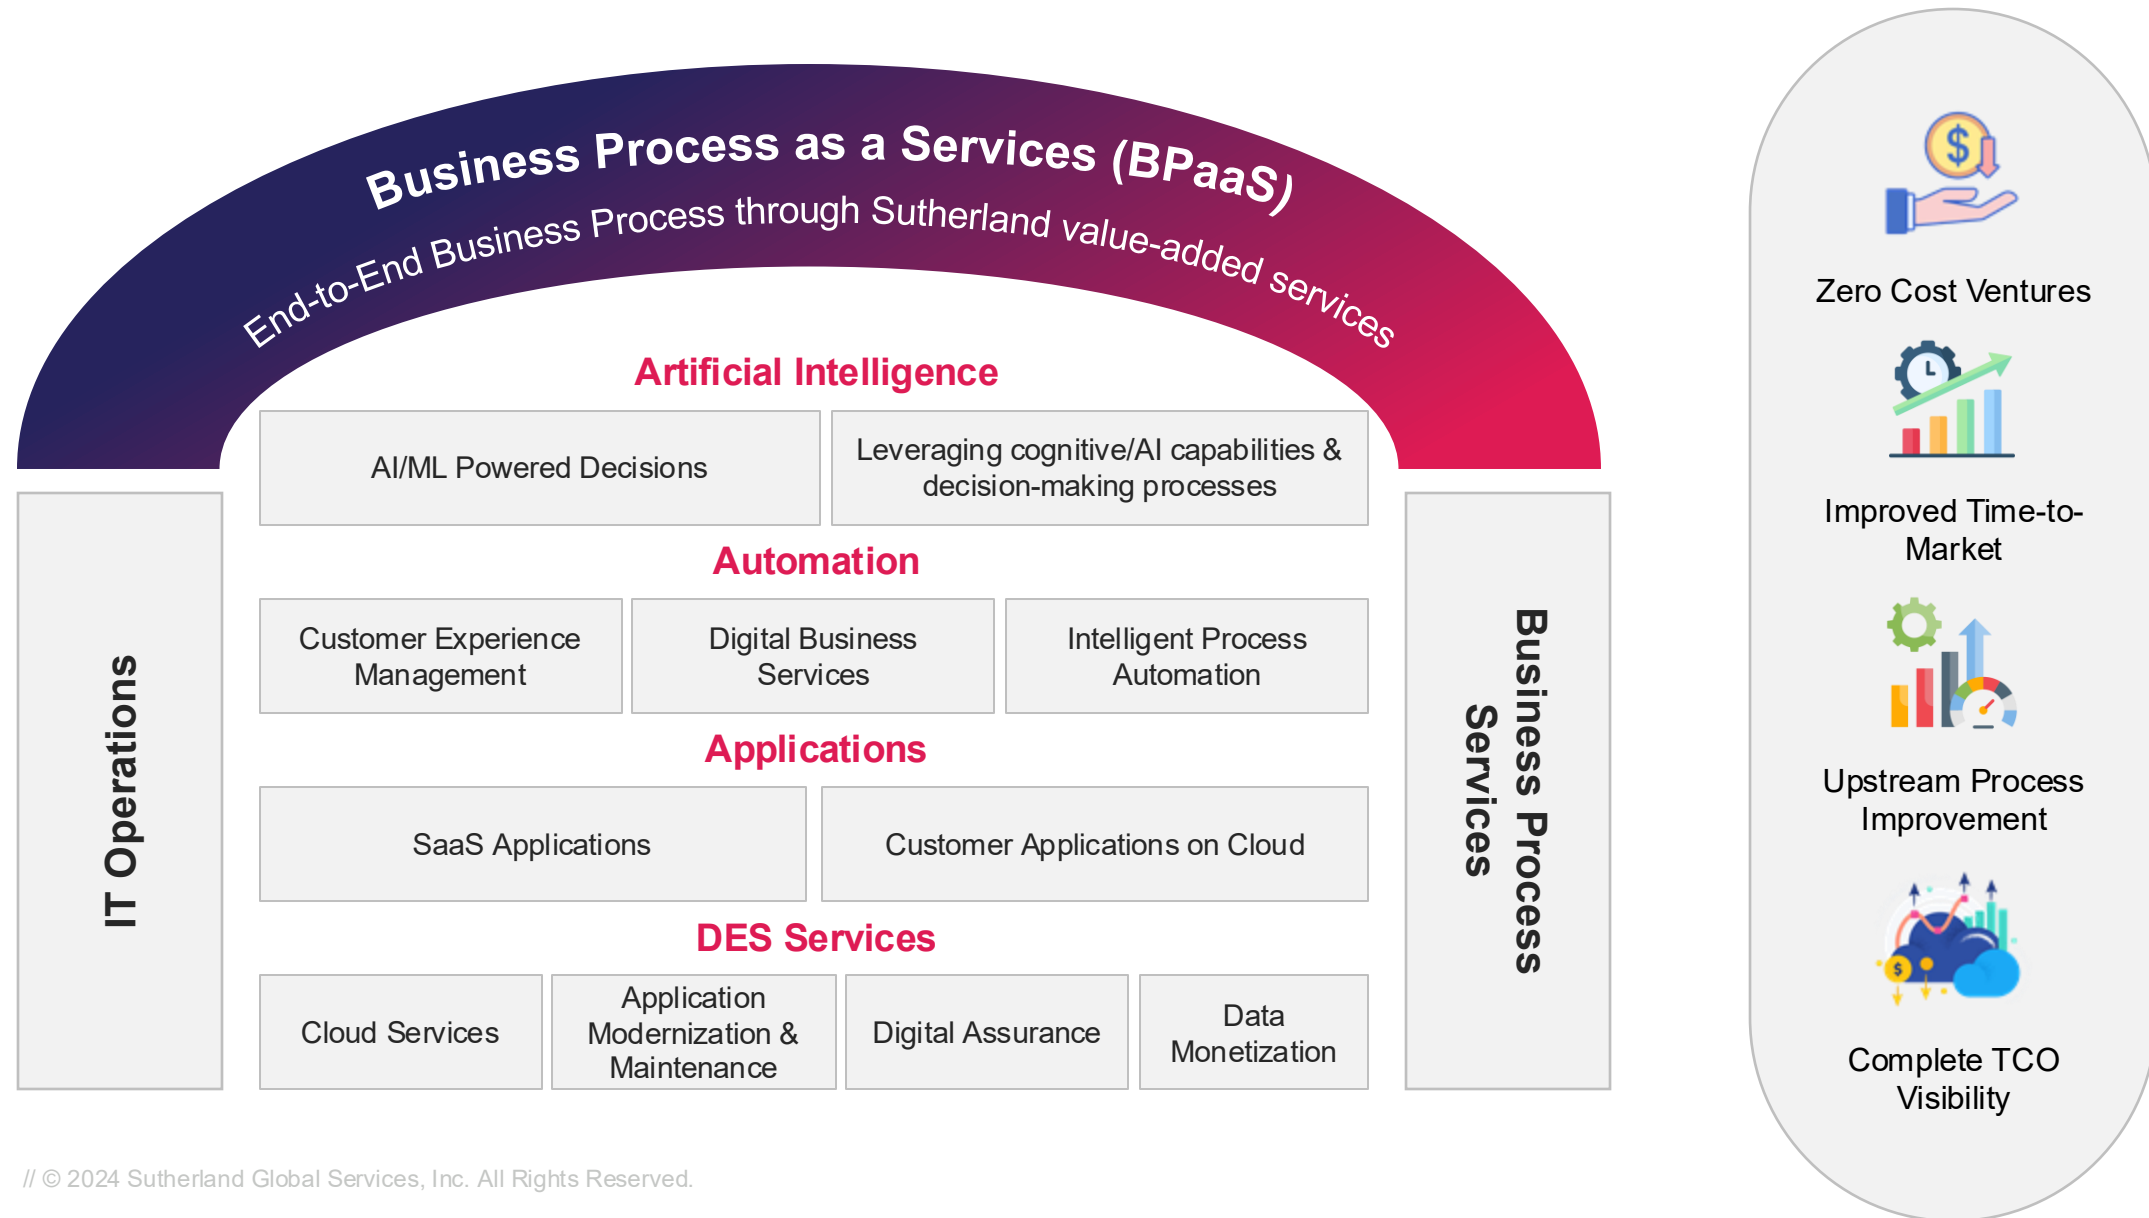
Business Process as a Services (BPaaS)

End-to-End Business Process through Sutherland value-added services

IT Operations

Artificial Intelligence

| AI/ML Powered Decisions | Leveraging cognitive/AI capabilities & decision-making processes |
|---|---|

Automation

| Customer Experience Management | Digital Business Services | Intelligent Process Automation |
|---|---|---|

Applications

| SaaS Applications | Customer Applications on Cloud |
|---|---|

DES Services

| Cloud Services | Application Modernization & Maintenance | Digital Assurance | Data Monetization |
|---|---|---|---|

Business Process Services

Zero Cost Ventures

Improved Time-to-Market

Upstream Process Improvement

Complete TCO Visibility

// © 2024 Sutherland Global Services, Inc. All Rights Reserved.